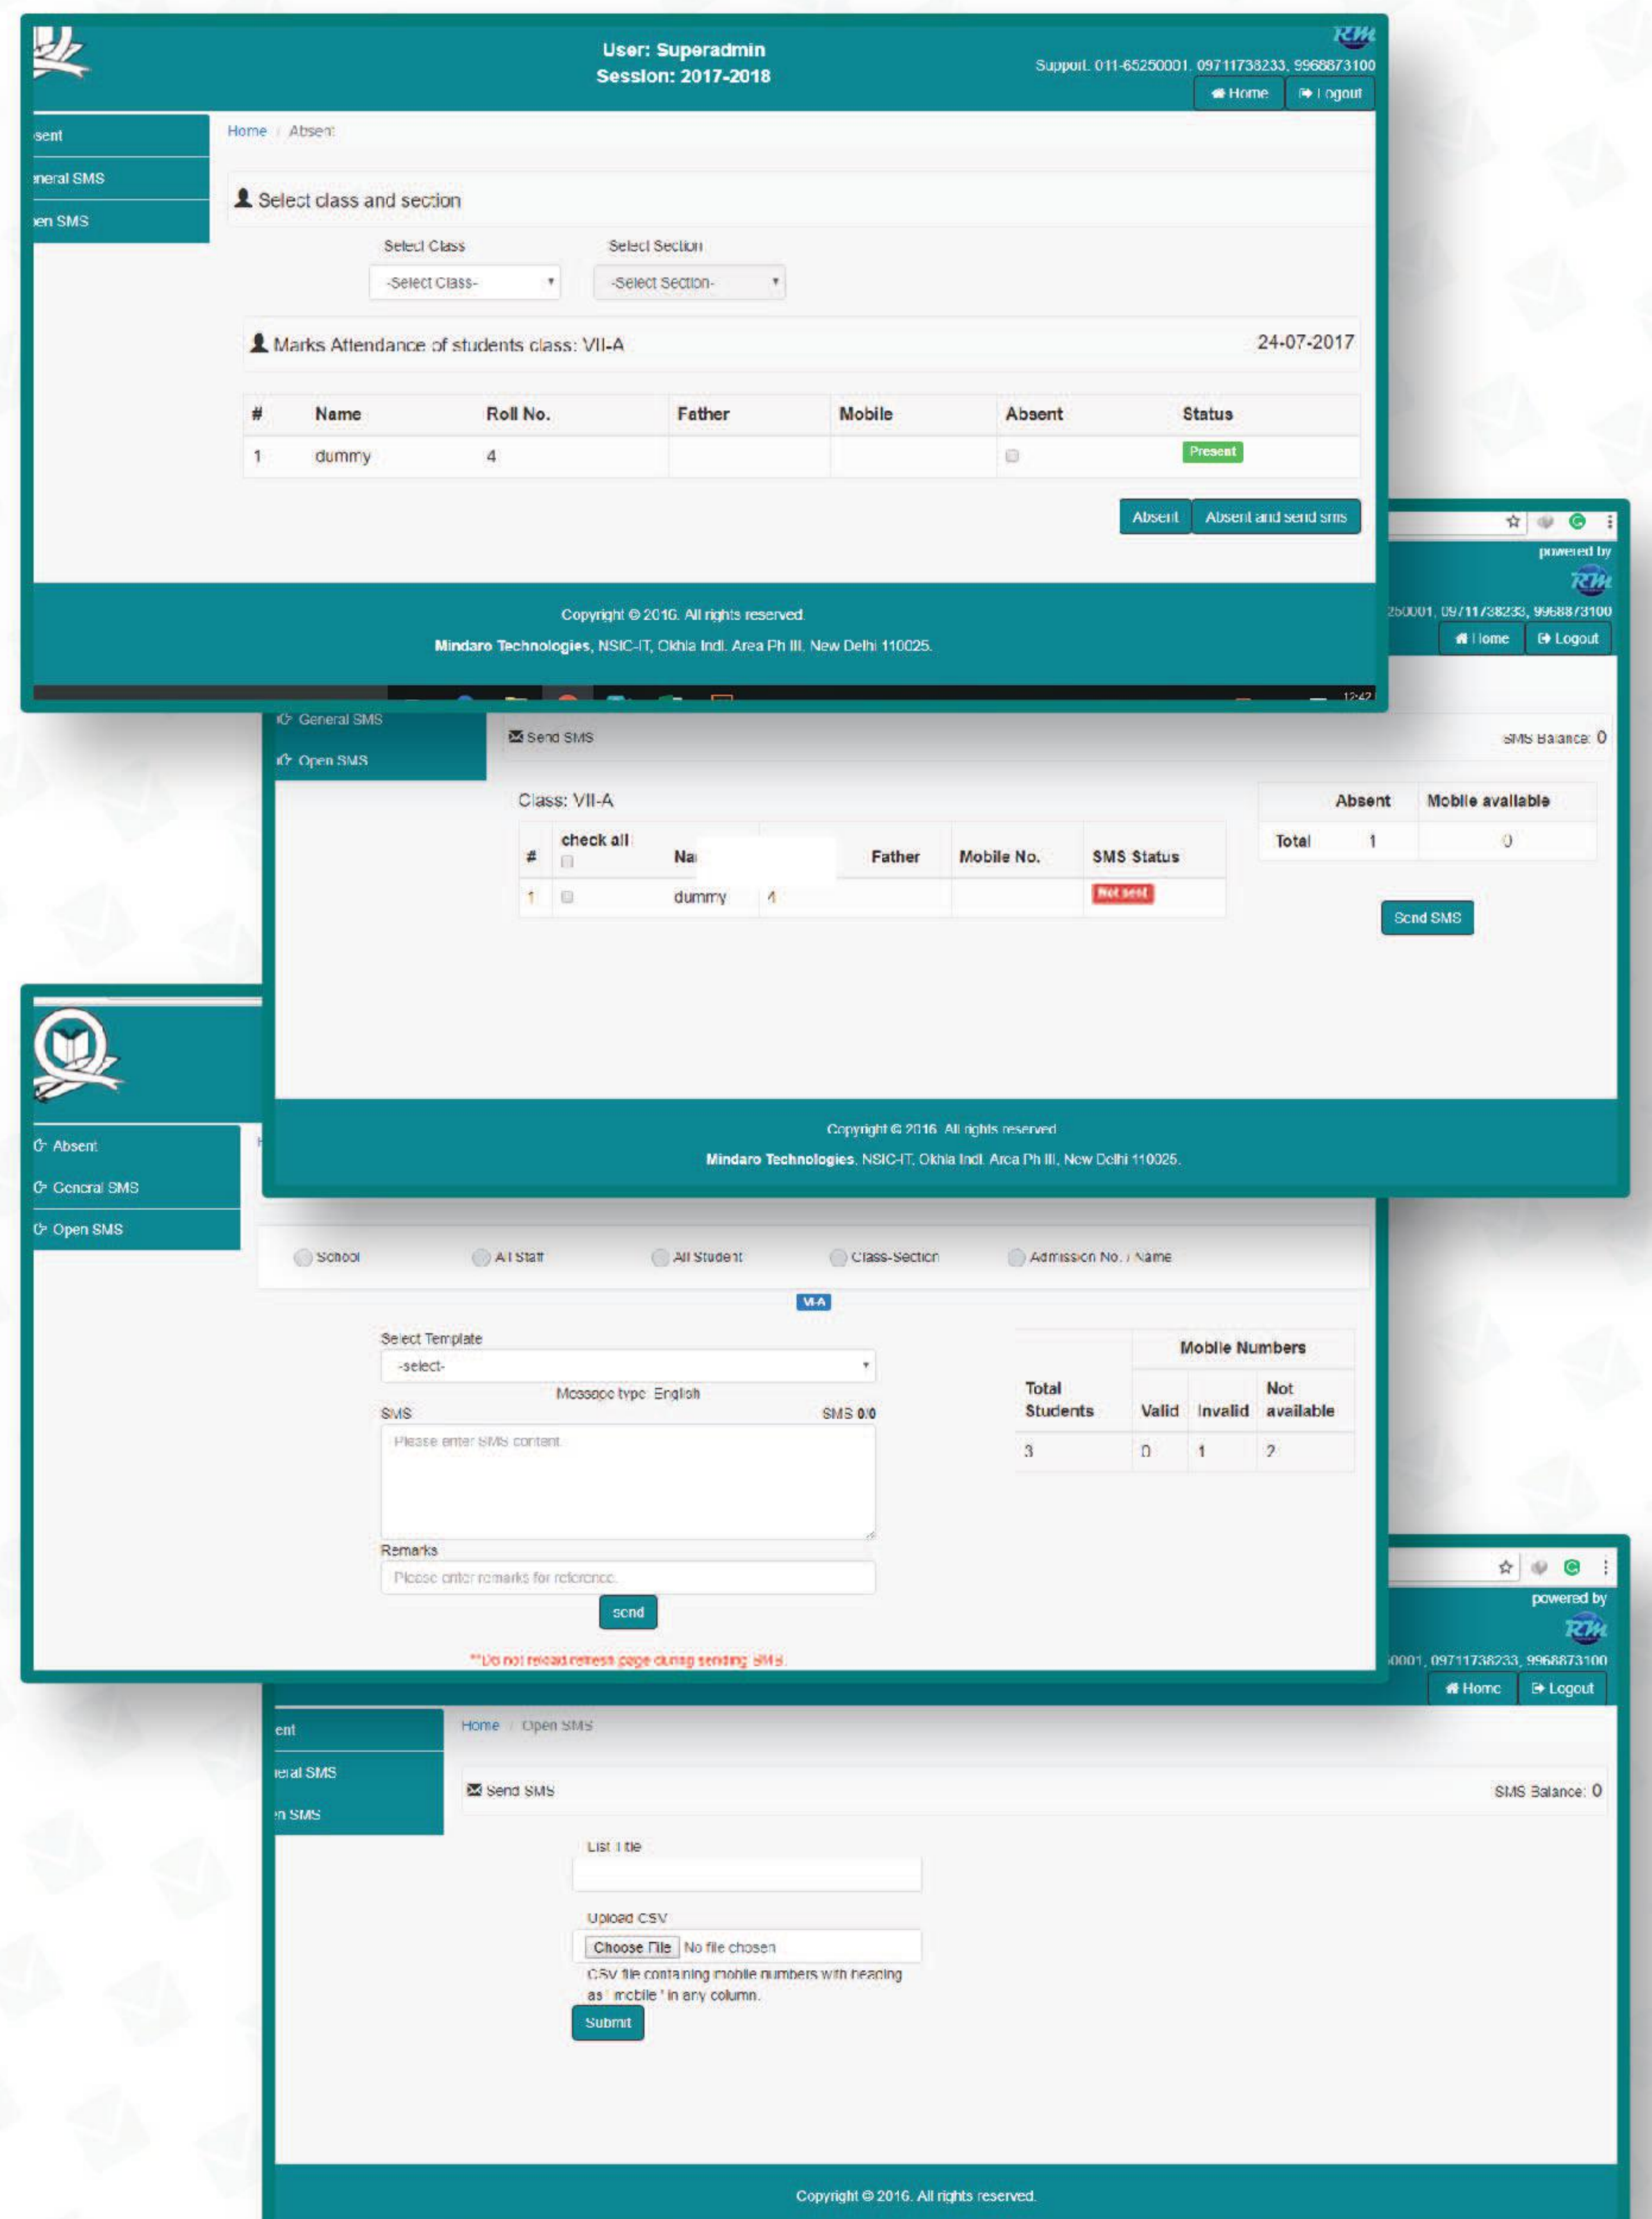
RM
User: Superadmin
Session: 2017-2018
Support. 011-65250001, 09711738233, 9968873100
Home
Logout

sent
neral SMS
en SMS

Home / Absent

Select class and section

Select Class
-Select Class-

Select Section
-Select Section-

Marks Attendance of students class: VII-A
24-07-2017

| # | Name | Roll No. | Father | Mobile | Absent | Status |
|---|---|---|---|---|---|---|
| 1 | dummy | 4 | | | | Present |

Absent
Absent and send sms

Copyright © 2016. All rights reserved.
Mindaro Technologies, NSIC-IT, Okhla Indl. Area Ph III, New Delhi 110025.

powered by
RM
250001, 09711738233, 9968873100
Home
Logout

General SMS
Open SMS

Send SMS
SMS Balance: 0

Class: VII-A

| # | check all | Na | | Father | Mobile No. | SMS Status |
|---|---|---|---|---|---|---|
| 1 | | dummy | 4 | | | Not sent |

| | Absent | Mobile available |
|---|---|---|
| Total | 1 | 0 |

Send SMS

Copyright © 2016. All rights reserved.
Mindaro Technologies, NSIC-IT, Okhla Indl. Area Ph III, New Delhi 110025.

Absent
General SMS
Open SMS

School
All Staff
All Student
Class-Section
Admission No. / Name

VI-A

Select Template
-select-
Message type: English
SMS
SMS 0/0
Please enter SMS content.
Remarks
Please enter remarks for reference.
send

**Do not reload/refresh page during sending SMS.

| Total Students | Mobile Numbers Valid | Invalid | Not available |
|---|---|---|---|
| 3 | 0 | 1 | 2 |

powered by
RM
0001, 09711738233, 9968873100
Home
Logout

ent
eral SMS
n SMS

Home / Open SMS

Send SMS
SMS Balance: 0

List Title

Upload CSV
Choose File No file chosen
CSV file containing mobile numbers with heading as 'mobile' in any column.
Submit

Copyright © 2016. All rights reserved.